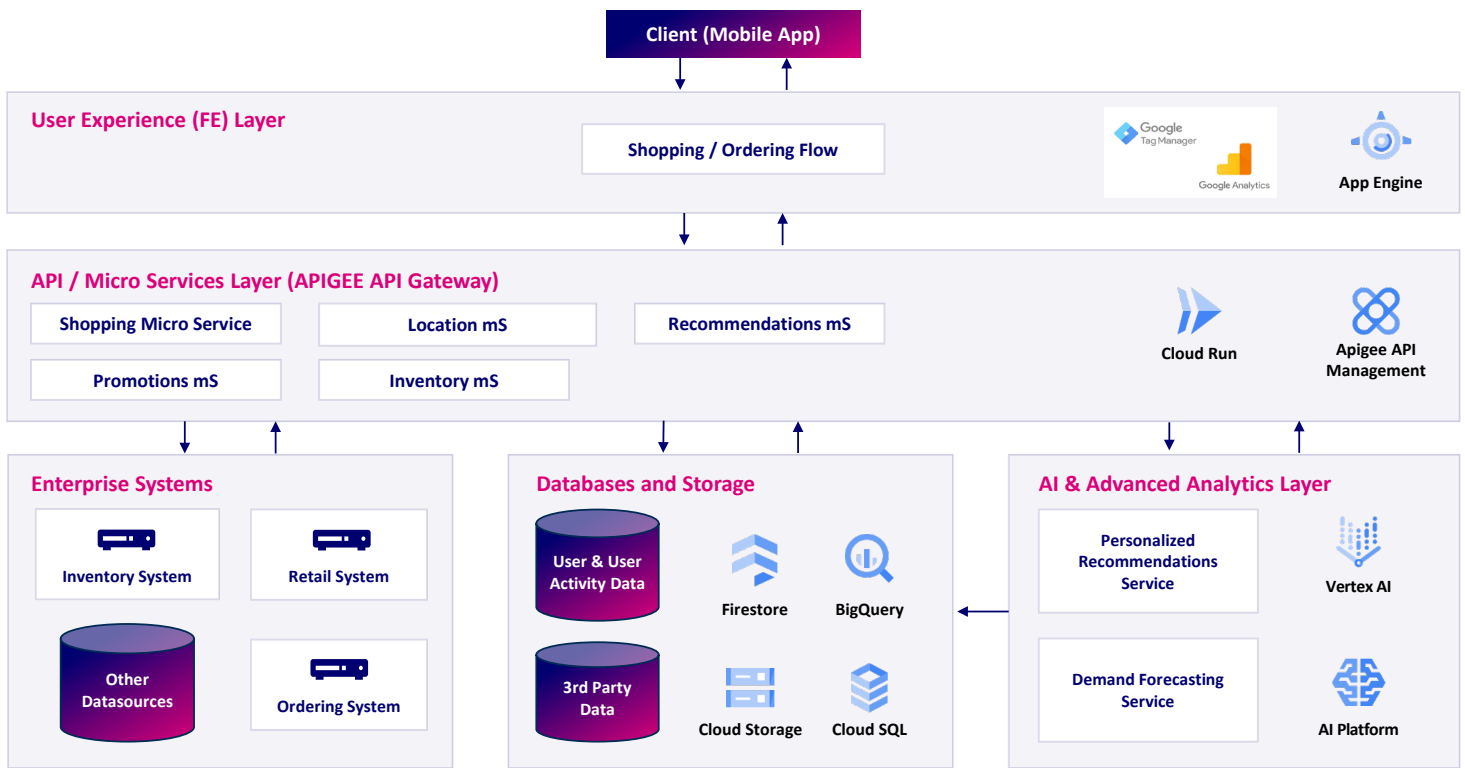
Client (Mobile App)

User Experience (FE) Layer

Shopping / Ordering Flow

Google Tag Manager

Google Analytics

App Engine

API / Micro Services Layer (APIGEE API Gateway)

Shopping Micro Service

Location mS

Recommendations mS

Promotions mS

Inventory mS

Cloud Run

Apigee API Management

Enterprise Systems

Inventory System

Retail System

Other Datasources

Ordering System

Databases and Storage

User & User Activity Data

Firestore

BigQuery

3rd Party Data

Cloud Storage

Cloud SQL

AI & Advanced Analytics Layer

Personalized Recommendations Service

Vertex AI

Demand Forecasting Service

AI Platform